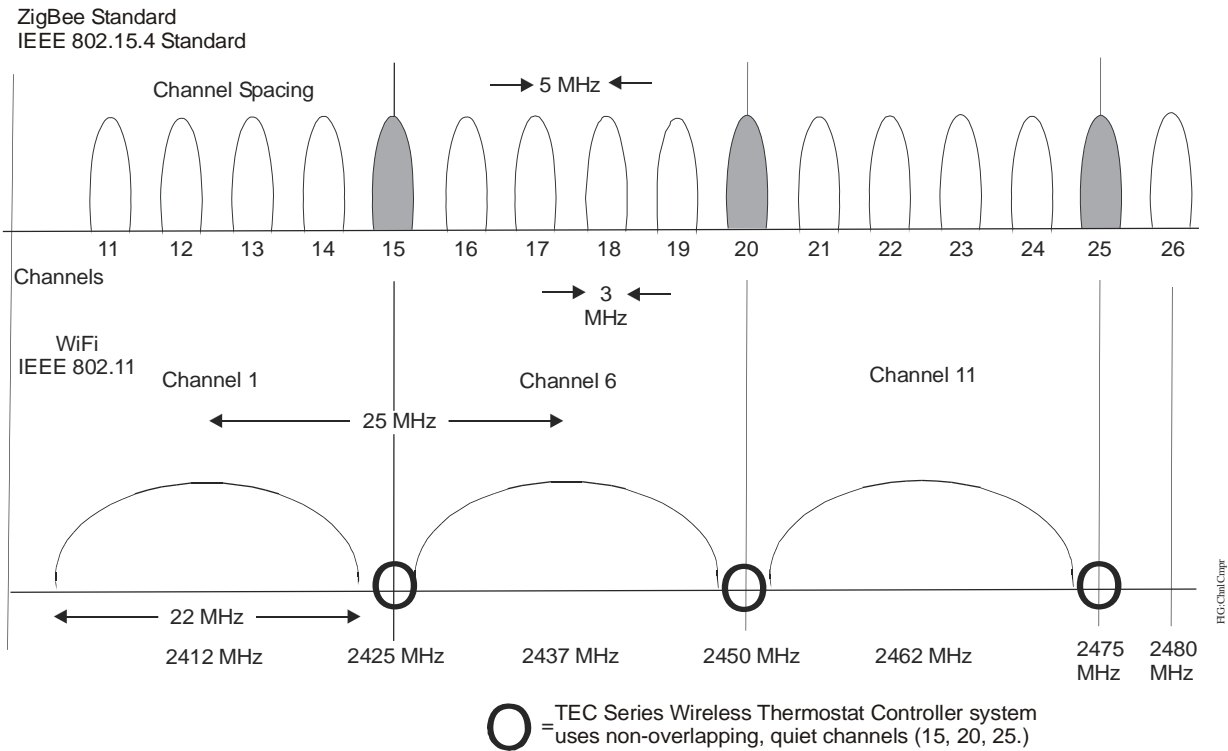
ZigBee Standard
IEEE 802.15.4 Standard

Channel Spacing

5 MHz

11 12 13 14 15 16 17 18 19 20 21 22 23 24 25 26

Channels

3 MHz

WiFi
IEEE 802.11

Channel 1

Channel 6

Channel 11

25 MHz

22 MHz

2412 MHz 2425 MHz 2437 MHz 2450 MHz 2462 MHz 2475 MHz 2480 MHz

FIG:ChnlCmpr

= TEC Series Wireless Thermostat Controller system uses non-overlapping, quiet channels (15, 20, 25.)